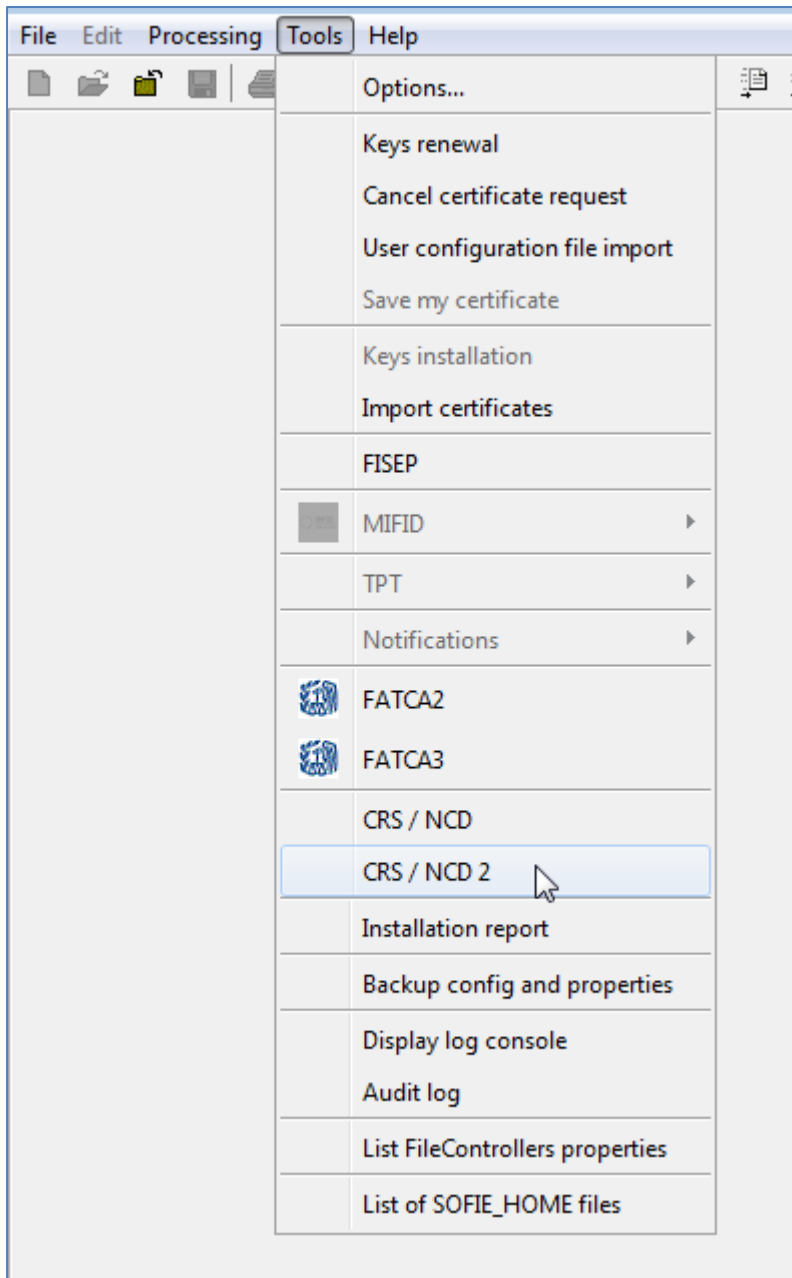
File Edit Processing Tools Help

Options...

Keys renewal

Cancel certificate request

User configuration file import

Save my certificate

Keys installation

Import certificates

FISEP

MIFID

TPT

Notifications

FATCA2

FATCA3

CRS / NCD

CRS / NCD 2

Installation report

Backup config and properties

Display log console

Audit log

List FileControllers properties

List of SOFIE_HOME files